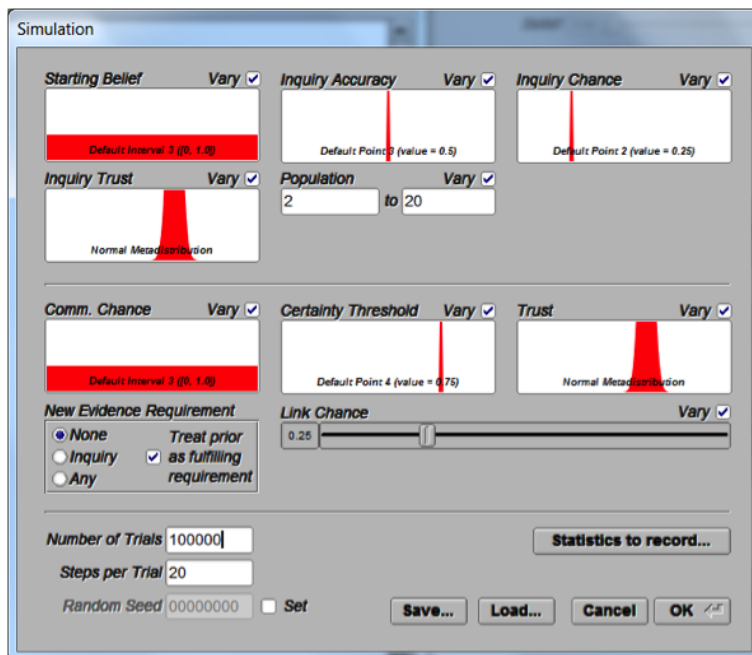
Simulation

Starting Belief Vary
Default Interval 3 ([0, 1.0])

Inquiry Accuracy Vary
Default Point 3 (value = 0.5)

Inquiry Chance Vary
Default Point 2 (value = 0.25)

Inquiry Trust Vary
Normal Metadistribution

Population Vary
2 to 20

Comm. Chance Vary
Default Interval 3 ([0, 1.0])

Certainty Threshold Vary
Default Point 4 (value = 0.75)

Trust Vary
Normal Metadistribution

New Evidence Requirement
None
Inquiry
Any
Treat prior as fulfilling requirement

Link Chance Vary
0.25

Number of Trials 100000
Steps per Trial 20
Random Seed 00000000 Set

Statistics to record...

Save... Load... Cancel OK